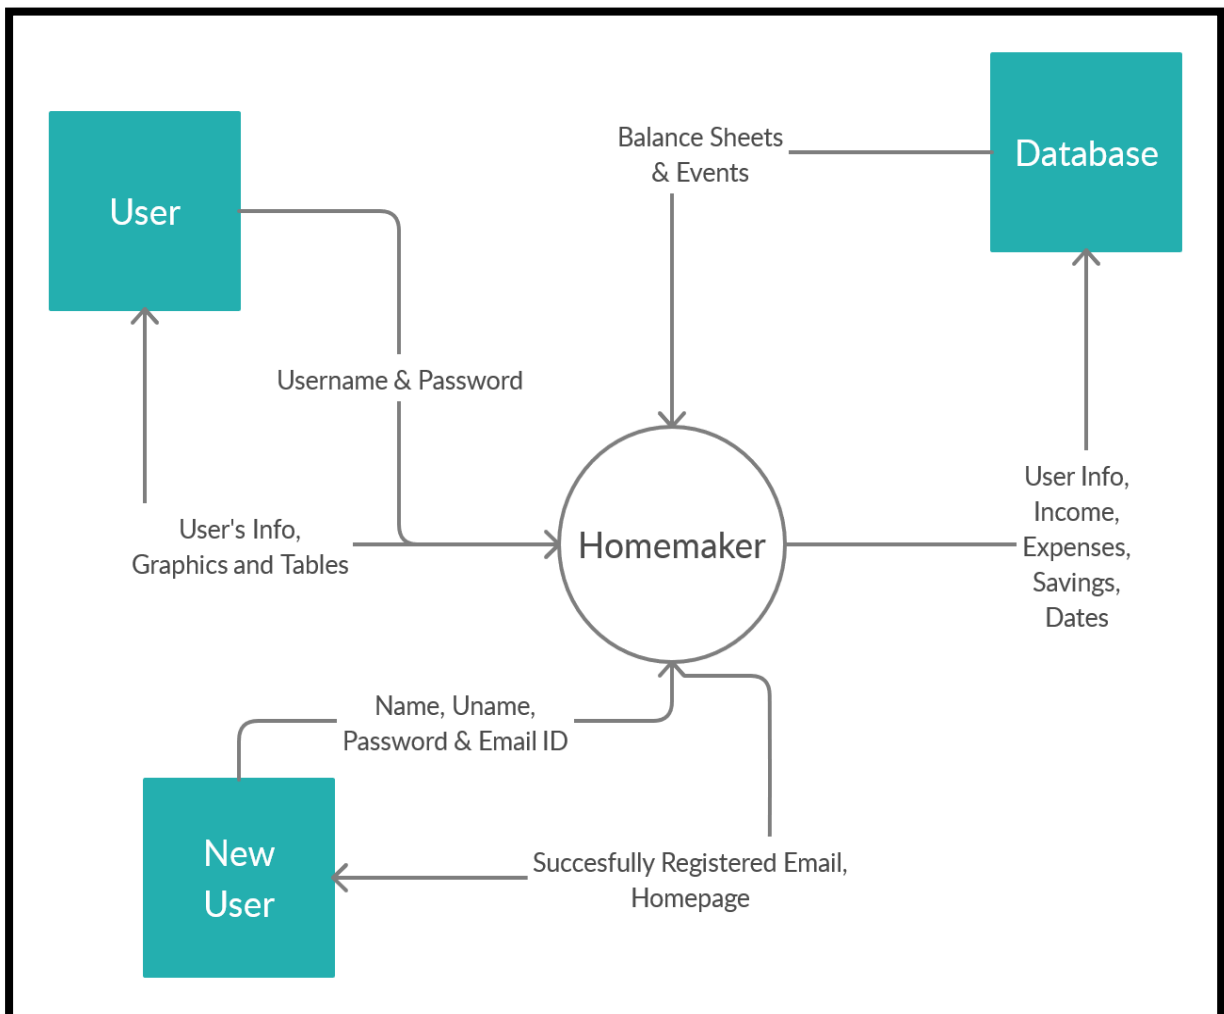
User

Balance Sheets & Events

Database

Username & Password

User's Info, Graphics and Tables

Homemaker

User Info, Income, Expenses, Savings, Dates

Name, Uname, Password & Email ID

New User

Succesfully Registered Email, Homepage